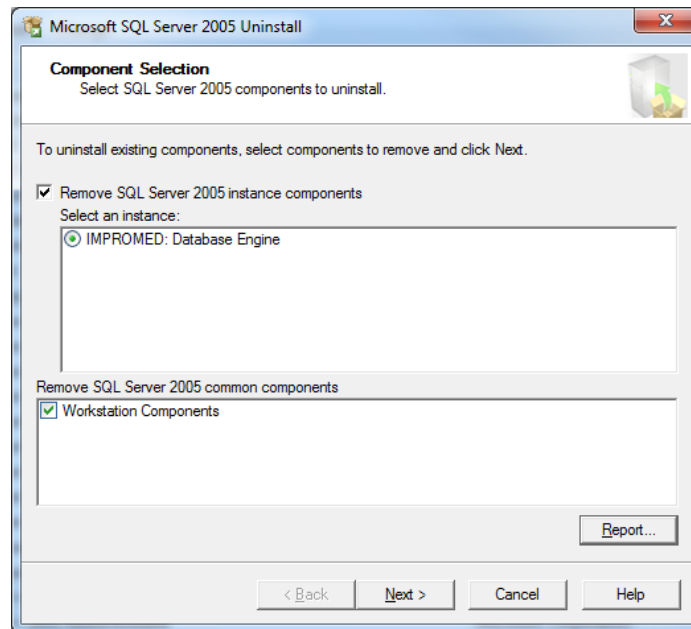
Microsoft SQL Server 2005 Uninstall

Component Selection
Select SQL Server 2005 components to uninstall.

To uninstall existing components, select components to remove and click Next.

Remove SQL Server 2005 instance components
Select an instance:
IMPROMED: Database Engine

Remove SQL Server 2005 common components
Workstation Components

Report...

< Back
Next >
Cancel
Help